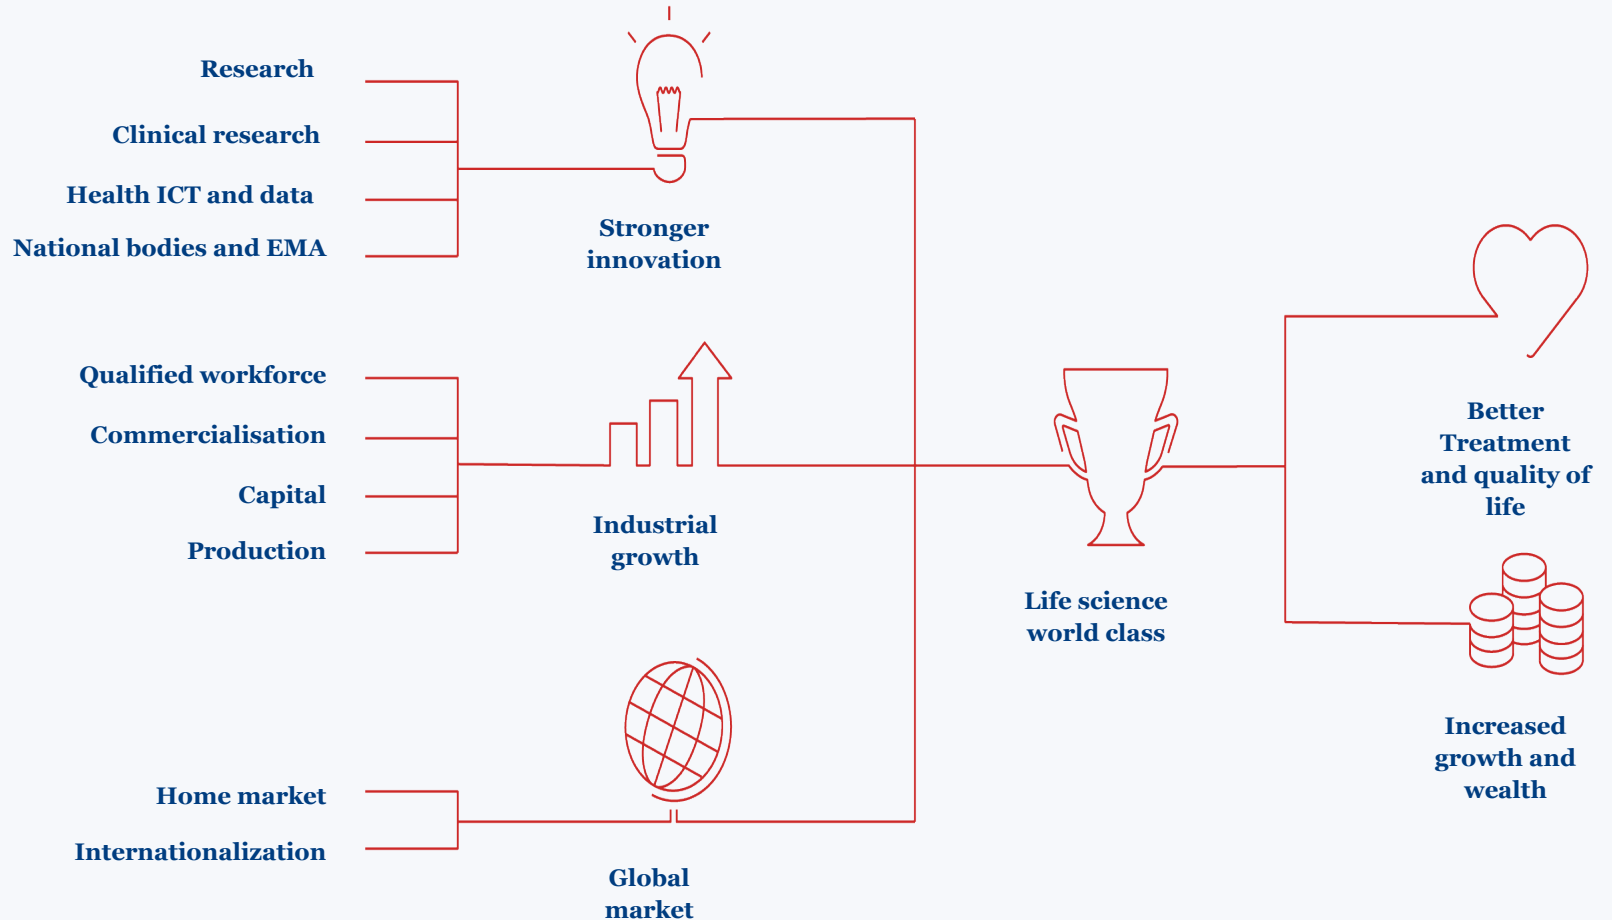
Research

Clinical research

Health ICT and data

National bodies and EMA

Stronger innovation

Qualified workforce

Commercialisation

Capital

Production

Industrial growth

Home market

Internationalization

Global market

Life science world class

Better Treatment and quality of life

Increased growth and wealth